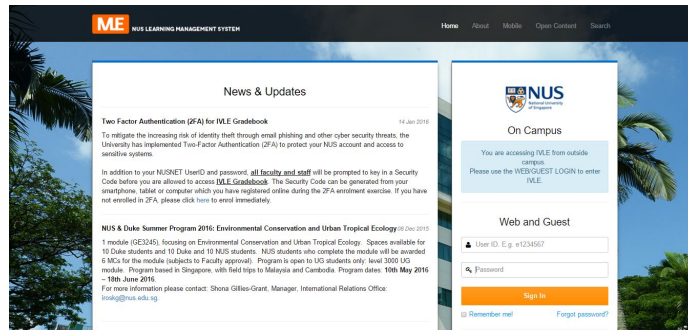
IVLE NUS LEARNING MANAGEMENT SYSTEM

Home About Mobile Open Content Search

News & Updates

Two Factor Authentication (2FA) for IVLE Gradebook
14 Jan 2016

To mitigate the increasing risk of identity theft through email phishing and other cyber security threats, the University has implemented Two-Factor Authentication (2FA) to protect your NUS account and access to sensitive systems.

In addition to your NUSNET UserID and password, all faculty and staff will be prompted to key in a Security Code before you are allowed to access IVLE Gradebook. The Security Code can be generated from your smartphone, tablet or computer which you have registered online during the 2FA enrolment exercise. If you have not enrolled in 2FA, please click here to enrol immediately.

NUS & Duke Summer Program 2016: Environmental Conservation and Urban Tropical Ecology
08 Dec 2015

1 module (GE3245), focusing on Environmental Conservation and Urban Tropical Ecology. Spaces available for 10 Duke students and 10 Duke and 10 NUS students. NUS students who complete the module will be awarded 6 MCs for the module (subjects to Faculty approval). Program is open to UG students only: level 3000 UG module. Program based in Singapore, with field trips to Malaysia and Cambodia. Program dates: 10th May 2016 – 10th June 2016.
For more information please contact: Shona Gillies-Grant, Manager, International Relations Office: iroskg@nus.edu.sg.

NUS National University of Singapore

On Campus

You are accessing IVLE from outside campus.
Please use the WEB/GUEST LOGIN to enter IVLE

Web and Guest

User ID, E.g. e1234567

Password

Sign In

Remember me!

Forgot password?